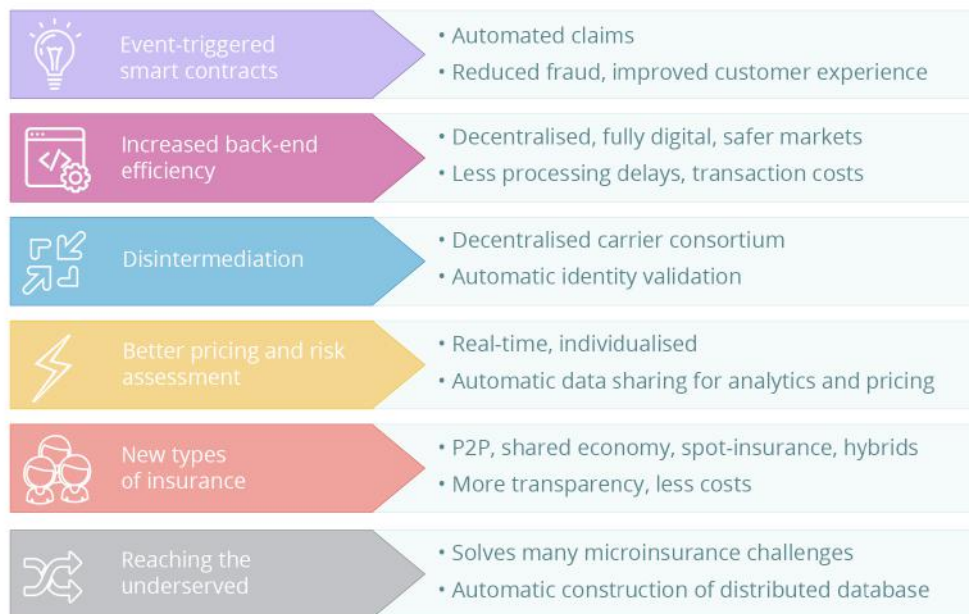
Event-triggered smart contracts

• Automated claims
• Reduced fraud, improved customer experience

Increased back-end efficiency

• Decentralised, fully digital, safer markets
• Less processing delays, transaction costs

Disintermediation

• Decentralised carrier consortium
• Automatic identity validation

Better pricing and risk assessment

• Real-time, individualised
• Automatic data sharing for analytics and pricing

New types of insurance

• P2P, shared economy, spot-insurance, hybrids
• More transparency, less costs

Reaching the underserved

• Solves many microinsurance challenges
• Automatic construction of distributed database